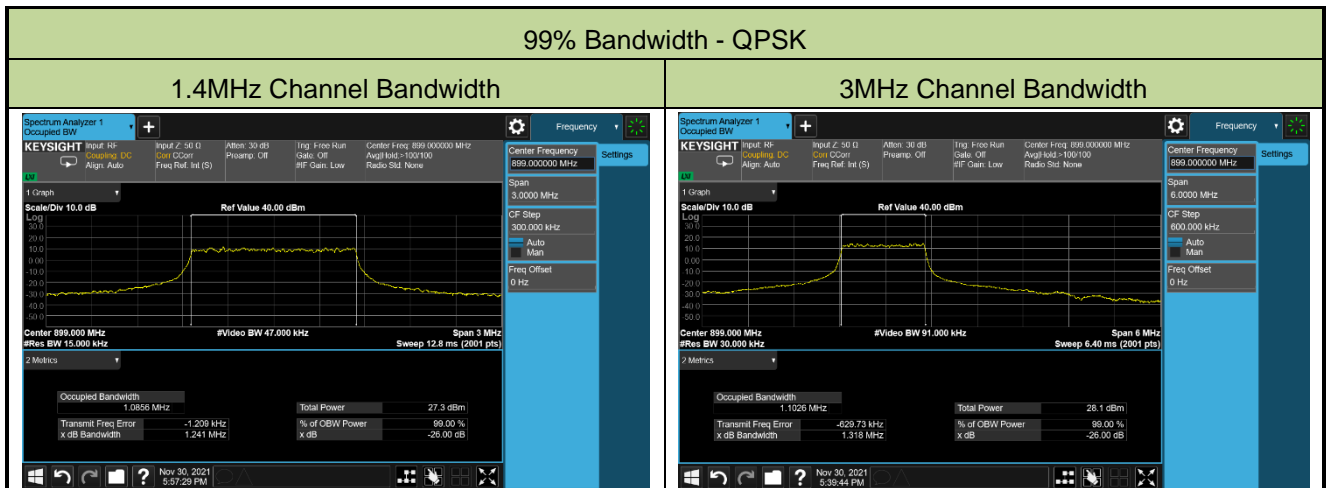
99% Bandwidth - QPSK

| 1.4MHz Channel Bandwidth | 3MHz Channel Bandwidth |
|---|---|

Spectrum Analyzer 1
Occupied BW

Frequency

KEYSIGHT Input: RF Coupling: DC Align: Auto
Input Z: 50 Ω Corr CCorr Freq Ref: Int (S)
Atten: 30 dB Preamp: Off
Trig: Free Run Gate: Off #IF Gain: Low
Center Freq: 899.000000 MHz Avg|Hold:>100/100 Radio Std: None

Center Frequency
899.000000 MHz

Settings

1 Graph

Span
3.0000 MHz

Scale/Div 10.0 dB
Ref Value 40.00 dBm
Log
30.0
20.0
10.0
0.00
-10.0
-20.0
-30.0
-40.0
-50.0
-60.0

CF Step
300.000 kHz
Auto
Man

Freq Offset
0 Hz

Center 899.000 MHz
#Res BW 15.000 kHz
#Video BW 47.000 kHz
Span 3 MHz
Sweep 12.8 ms (2001 pts)

2 Metrics

Occupied Bandwidth
1.0856 MHz

Total Power 27.3 dBm

Transmit Freq Error -1.209 kHz
x dB Bandwidth 1.241 MHz

% of OBW Power 99.00 %
x dB -26.00 dB

Nov 30, 2021
5:57:29 PM

Spectrum Analyzer 1
Occupied BW

Frequency

KEYSIGHT Input: RF Coupling: DC Align: Auto
Input Z: 50 Ω Corr CCorr Freq Ref: Int (S)
Atten: 30 dB Preamp: Off
Trig: Free Run Gate: Off #IF Gain: Low
Center Freq: 899.000000 MHz Avg|Hold:>100/100 Radio Std: None

Center Frequency
899.000000 MHz

Settings

1 Graph

Span
6.0000 MHz

Scale/Div 10.0 dB
Ref Value 40.00 dBm
Log
30.0
20.0
10.0
0.00
-10.0
-20.0
-30.0
-40.0
-50.0
-60.0

CF Step
600.000 kHz
Auto
Man

Freq Offset
0 Hz

Center 899.000 MHz
#Res BW 30.000 kHz
#Video BW 91.000 kHz
Span 6 MHz
Sweep 6.40 ms (2001 pts)

2 Metrics

Occupied Bandwidth
1.1026 MHz

Total Power 28.1 dBm

Transmit Freq Error -629.73 kHz
x dB Bandwidth 1.318 MHz

% of OBW Power 99.00 %
x dB -26.00 dB

Nov 30, 2021
5:39:44 PM